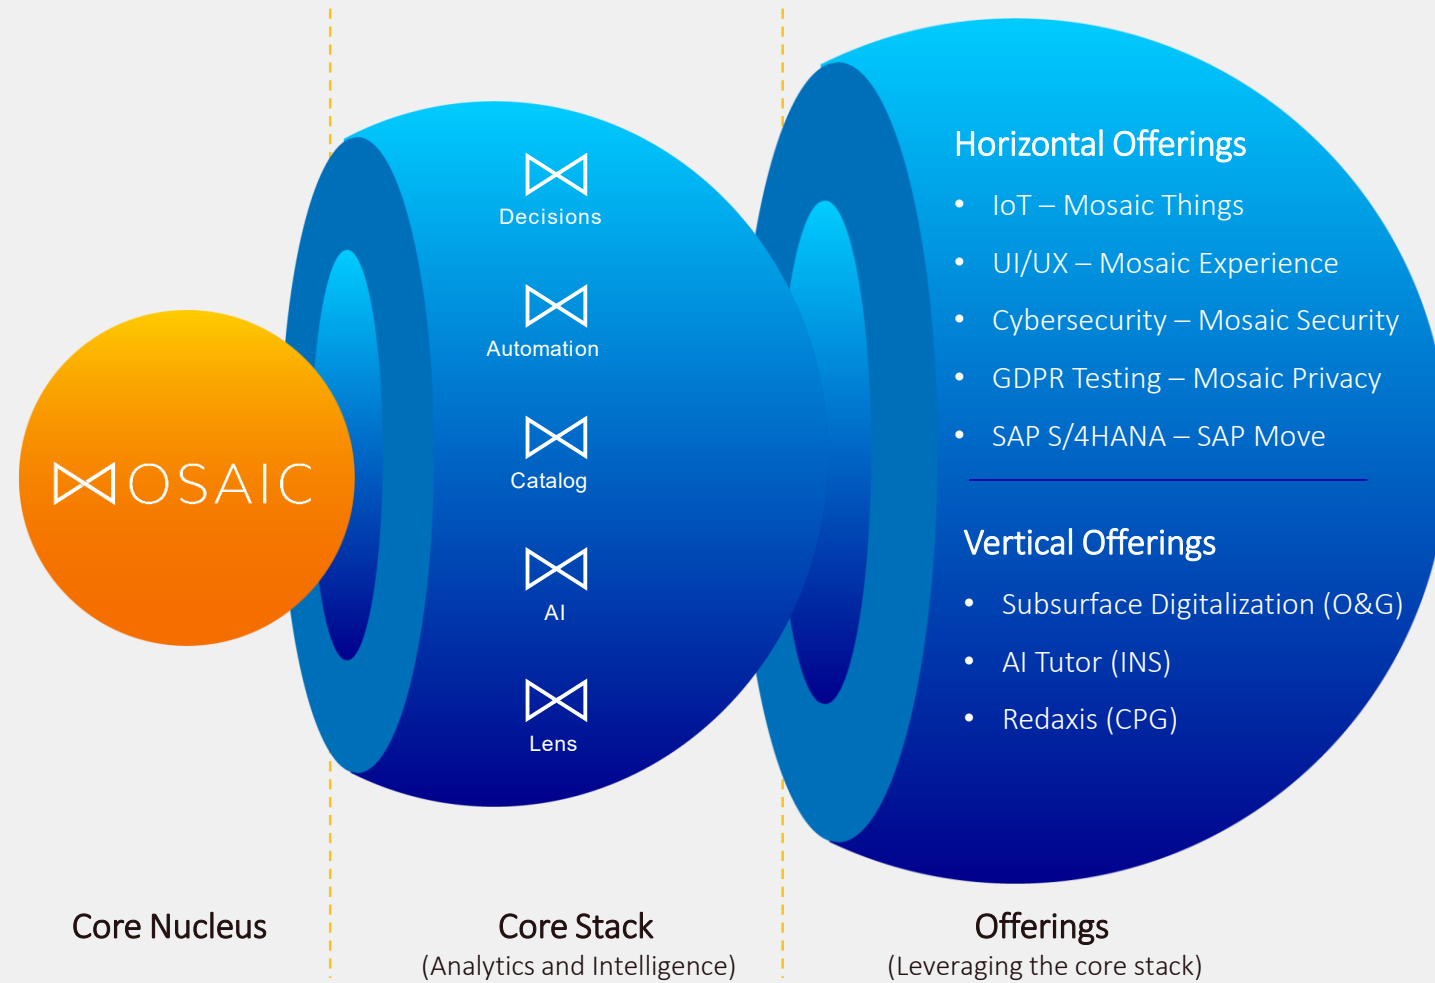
MOSAIC

Decisions

Automation

Catalog

AI

Lens

Horizontal Offerings

- IoT – Mosaic Things
- UI/UX – Mosaic Experience
- Cybersecurity – Mosaic Security
- GDPR Testing – Mosaic Privacy
- SAP S/4HANA – SAP Move

Vertical Offerings

- Subsurface Digitalization (O&G)
- AI Tutor (INS)
- Redaxis (CPG)

Core Nucleus

Core Stack
(Analytics and Intelligence)

Offerings
(Leveraging the core stack)